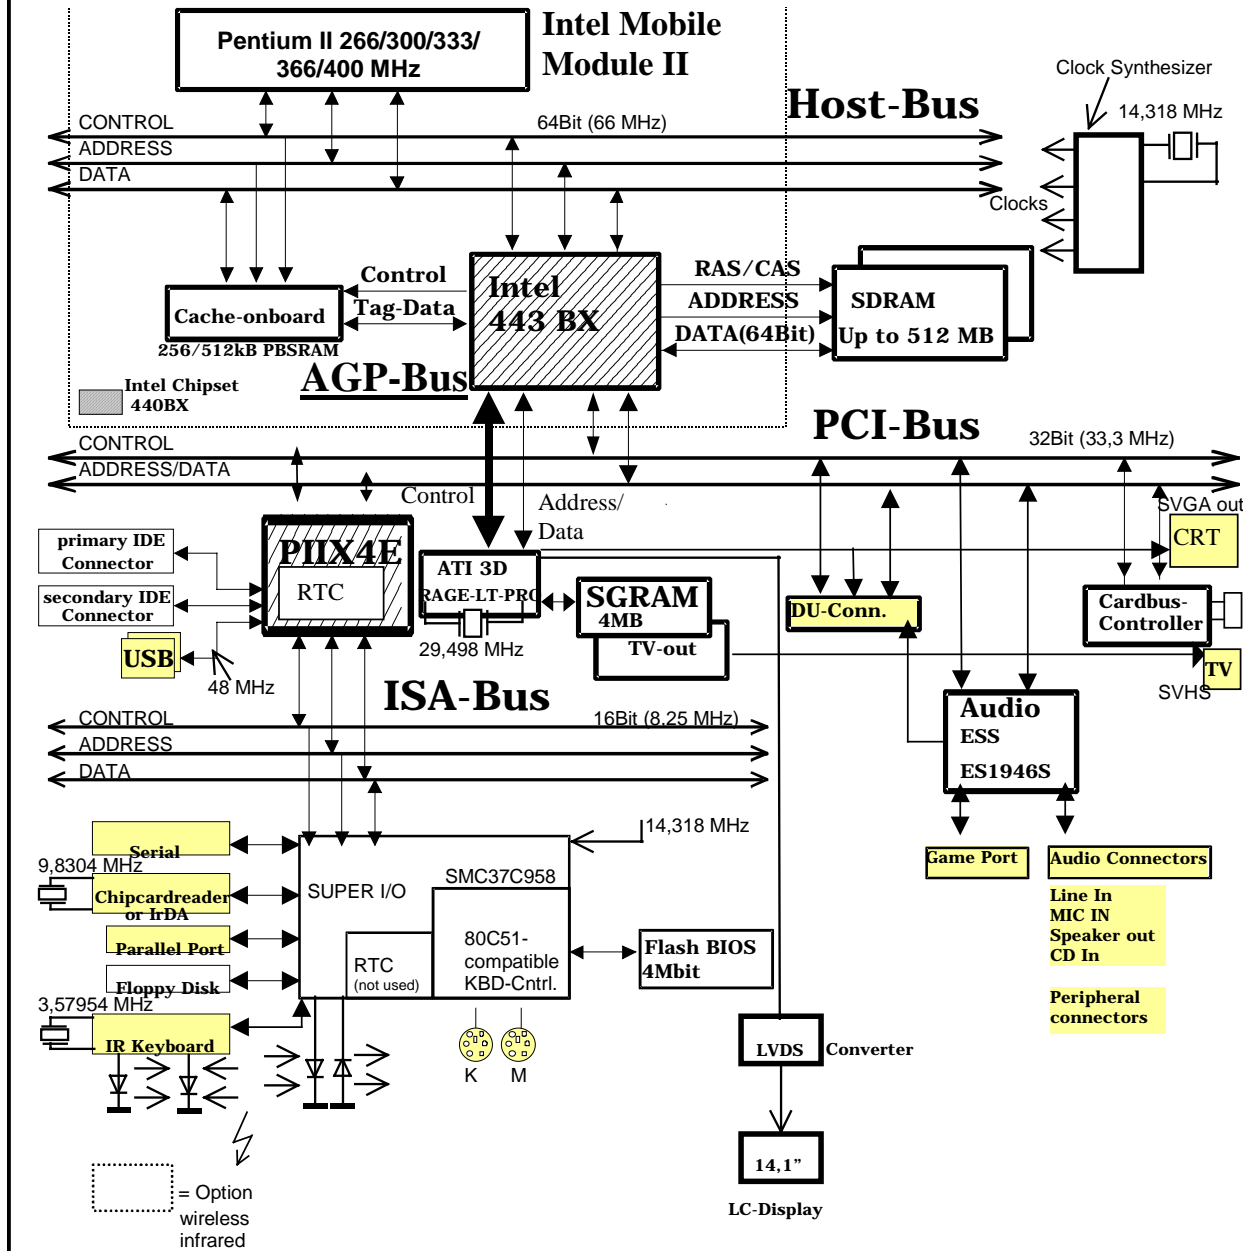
Pentium II 266/300/333/ 366/400 MHz

Intel Mobile Module II

Host-Bus

Clock Synthesizer

14,318 MHz

CONTROL

64Bit (66 MHz)

ADDRESS

DATA

Clocks

Control

Tag-Data

Cache-onboard

256/512kB PBSRAM

Intel 443 BX

RAS/CAS

ADDRESS

DATA(64Bit)

SDRAM

Up to 512 MB

Intel Chipset 440BX

AGP-Bus

PCI-Bus

CONTROL

32Bit (33,3 MHz)

ADDRESS/DATA

Control

Address/ Data

SVGA out

CRT

primary IDE Connector

secondary IDE Connector

PIIX4E

RTC

ATI 3D RAGE-LT-PRO

SGRAM 4MB

TV-out

DU-Conn.

Cardbus-Controller

TV

SVHS

USB

48 MHz

29,498 MHz

ISA-Bus

Audio ESS ES1946S

CONTROL

16Bit (8,25 MHz)

ADDRESS

DATA

14,318 MHz

Serial

9,8304 MHz

Chipcardreader or IrDA

Parallel Port

Floppy Disk

3,57954 MHz

IR Keyboard

SUPER I/O

SMC37C958

RTC (not used)

80C51-compatible KBD-Cntrl.

Flash BIOS 4Mbit

K

M

LVDS

Converter

14,1"

LC-Display

Game Port

Audio Connectors

Line In
MIC IN
Speaker out
CD In

Peripheral connectors

= Option wireless infrared